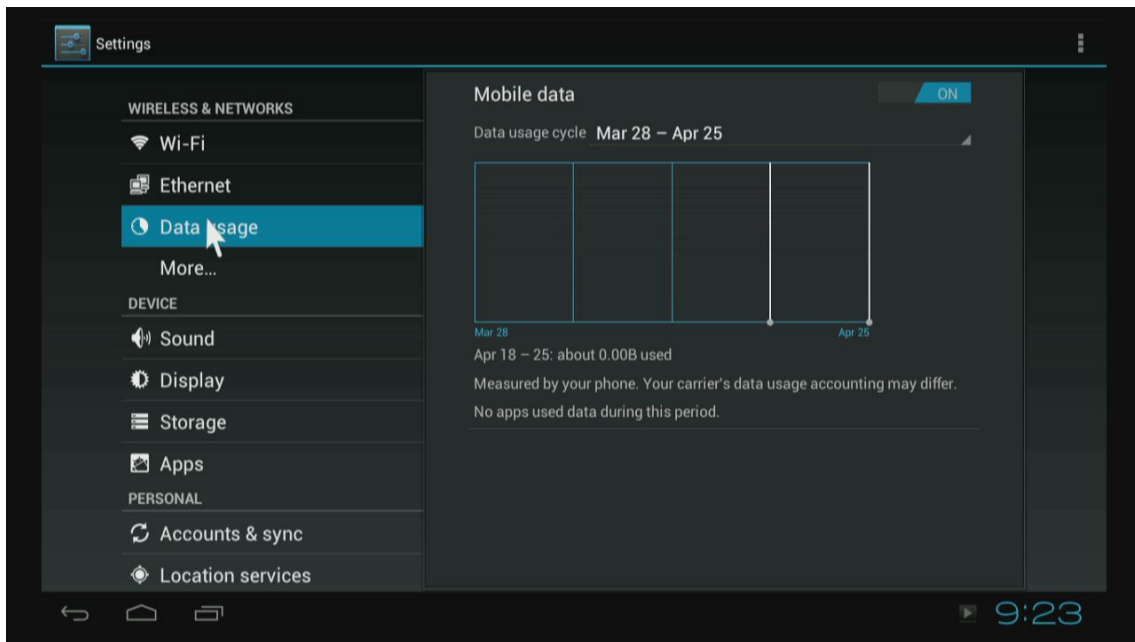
Settings

WIRELESS & NETWORKS
Wi-Fi
Ethernet
Data usage
More...
DEVICE
Sound
Display
Storage
Apps
PERSONAL
Accounts & sync
Location services

Mobile data
ON
Data usage cycle Mar 28 – Apr 25
Mar 28
Apr 25
Apr 18 – 25: about 0.00B used
Measured by your phone. Your carrier's data usage accounting may differ.
No apps used data during this period.

9:23